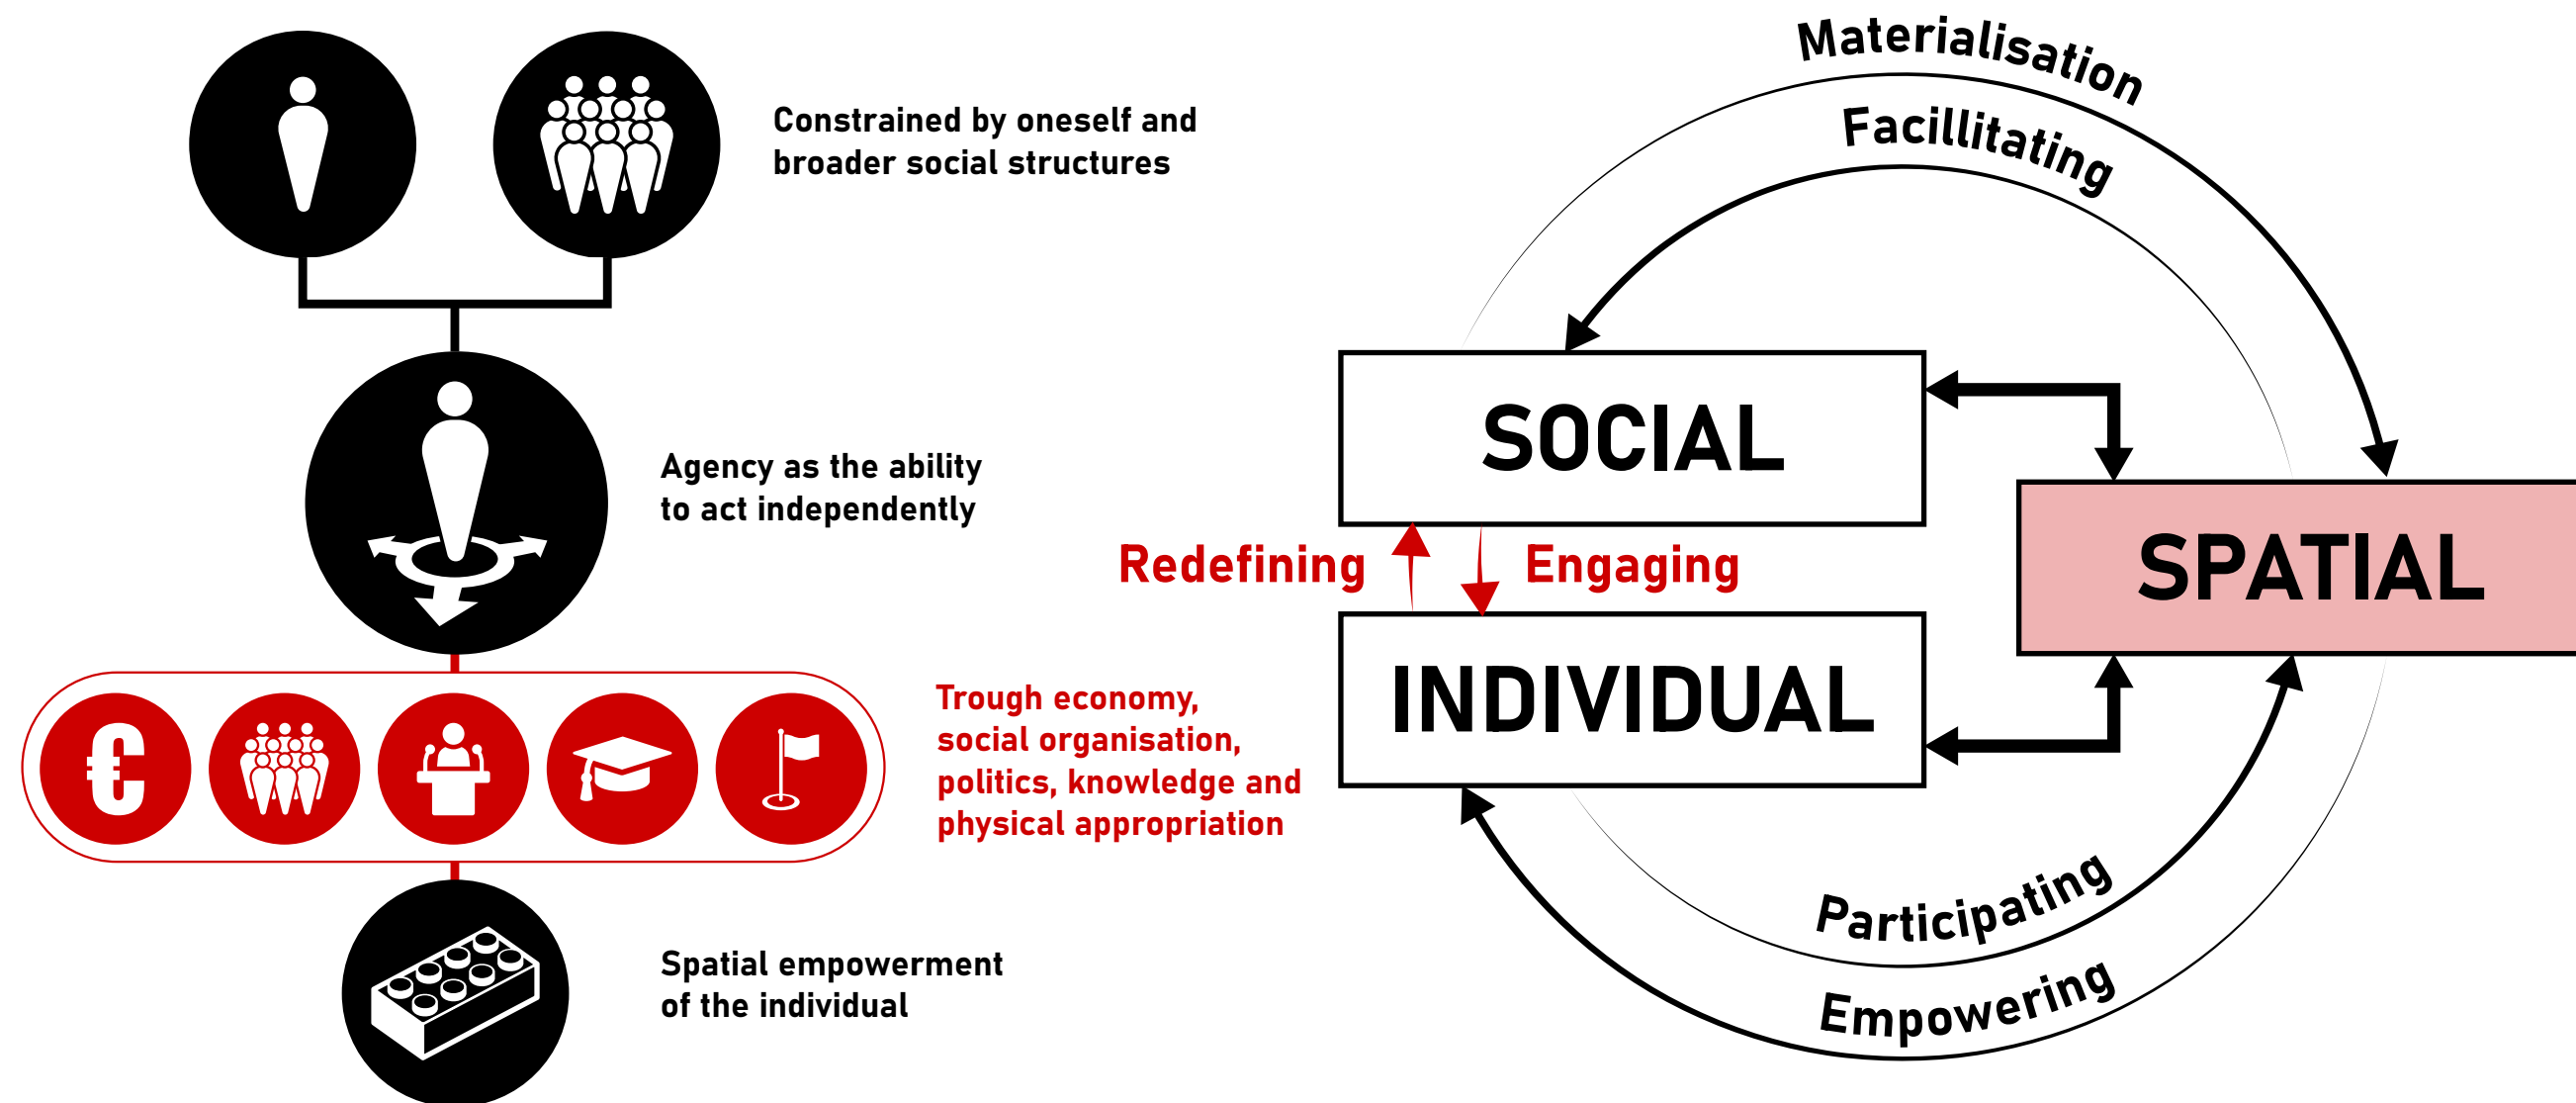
Constrained by oneself and broader social structures

Agency as the ability to act independently

Trough economy, social organisation, politics, knowledge and physical appropriation

Spatial empowerment of the individual

Materialisation

Facillitating

SOCIAL

Redefining

Engaging

SPATIAL

INDIVIDUAL

Participating

Empowering